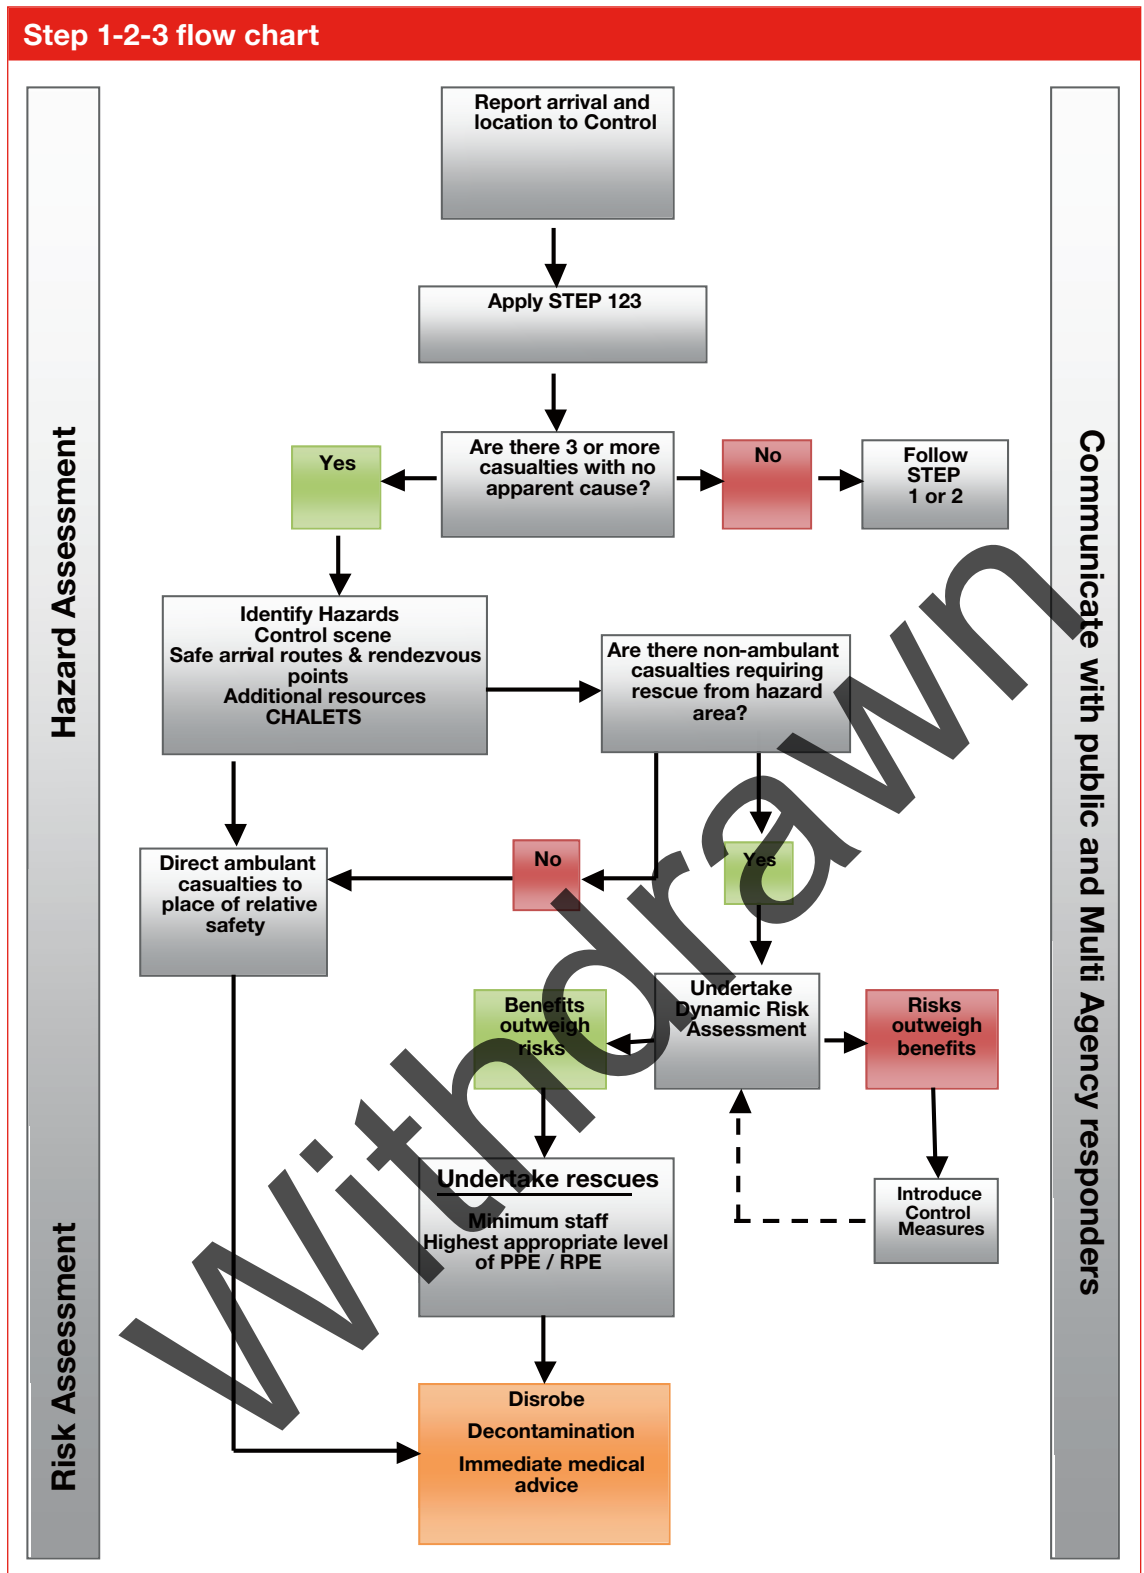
Step 1-2-3 flow chart

Hazard Assessment

Risk Assessment

Communicate with public and Multi Agency responders

Report arrival and location to Control

Apply STEP 123

Are there 3 or more casualties with no apparent cause?

Yes

No

Follow STEP 1 or 2

Identify Hazards
Control scene
Safe arrival routes & rendezvous points
Additional resources
CHALETS

Are there non-ambulant casualties requiring rescue from hazard area?

Direct ambulant casualties to place of relative safety

No

Yes

Undertake Dynamic Risk Assessment

Benefits outweigh risks

Risks outweigh benefits

Introduce Control Measures

Undertake rescues
Minimum staff
Highest appropriate level of PPE / RPE

Disrobe
Decontamination
Immediate medical advice

Withdrawn